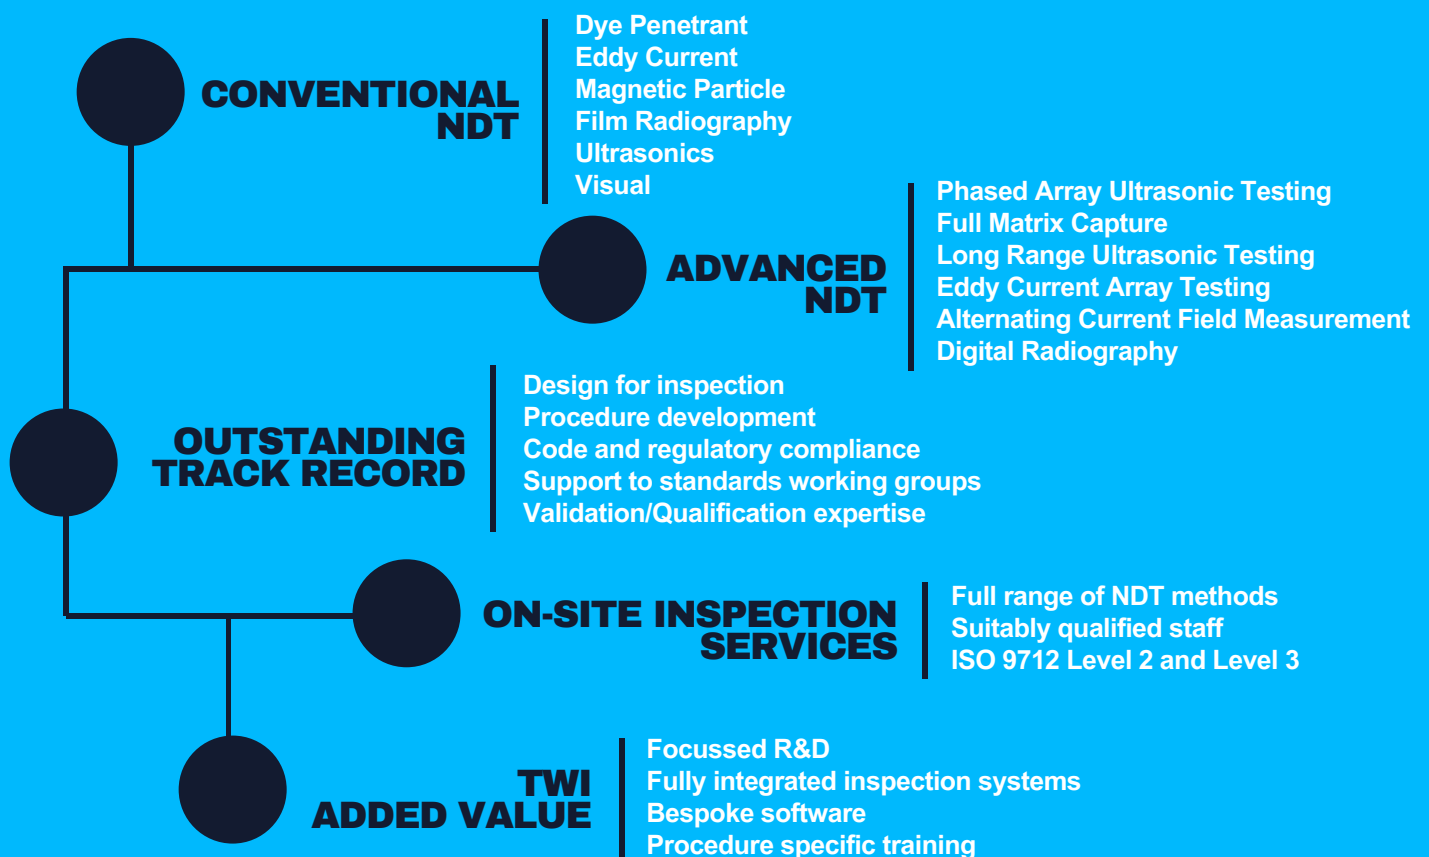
CONVENTIONAL NDT

Dye Penetrant
Eddy Current
Magnetic Particle
Film Radiography
Ultrasonics
Visual

ADVANCED NDT

Phased Array Ultrasonic Testing
Full Matrix Capture
Long Range Ultrasonic Testing
Eddy Current Array Testing
Alternating Current Field Measurement
Digital Radiography

OUTSTANDING TRACK RECORD

Design for inspection
Procedure development
Code and regulatory compliance
Support to standards working groups
Validation/Qualification expertise

ON-SITE INSPECTION SERVICES

Full range of NDT methods
Suitably qualified staff
ISO 9712 Level 2 and Level 3

TWI ADDED VALUE

Focussed R&D
Fully integrated inspection systems
Bespoke software
Procedure specific training